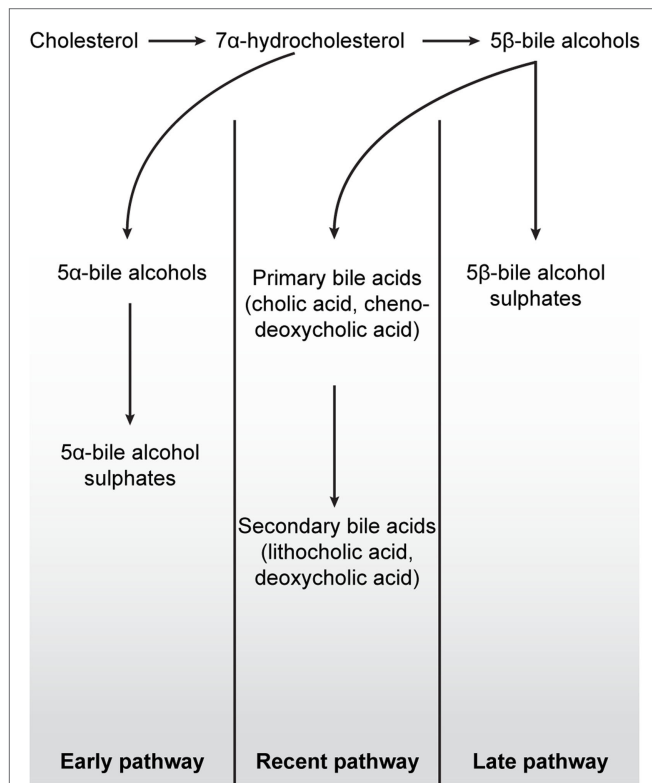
Cholesterol → 7α-hydrocholesterol → 5β-bile alcohols

5α-bile alcohols

5α-bile alcohol sulphates

Primary bile acids (cholic acid, chenodeoxycholic acid)

Secondary bile acids (lithocholic acid, deoxycholic acid)

5β-bile alcohol sulphates

Early pathway

Recent pathway

Late pathway